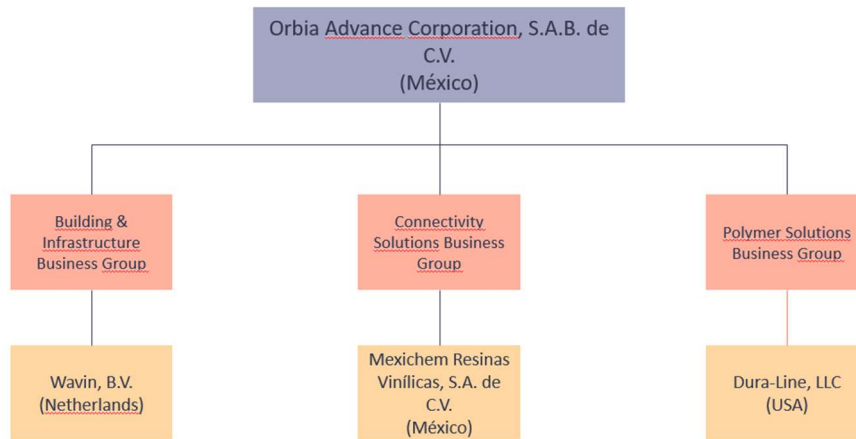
Orbia Advance Corporation, S.A.B. de C.V.
(México)

Building & Infrastructure Business Group

Connectivity Solutions Business Group

Polymer Solutions Business Group

Wavin, B.V.
(Netherlands)

Mexichem Resinas Vinílicas, S.A. de C.V.
(México)

Dura-Line, LLC
(USA)